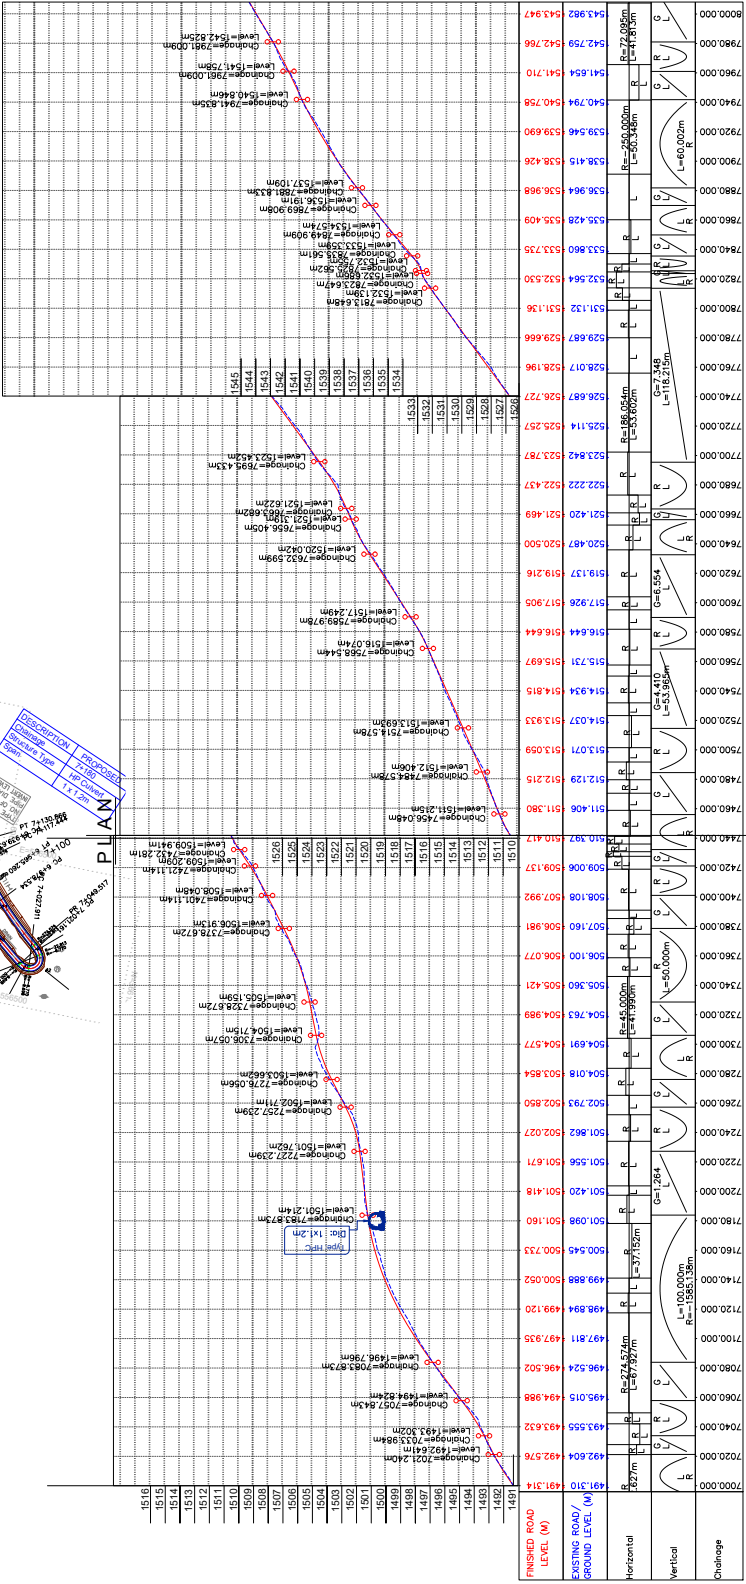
PLAN

| DESCRIPTION | PROPOSED |
|---|---|
| Chainage | 7+180 |
| Structure Type | HP Culvert |
| Span | 1 x 1.2m |

Type: HPC
Dia: 1x1.2m

Chainage=7021.240m
Level=1492.641m
Chainage=7033.984m
Level=1493.302m
Chainage=7057.643m
Level=1494.824m
Chainage=7083.673m
Level=1496.796m
Chainage=7183.873m
Level=1501.214m
Chainage=7227.239m
Level=1501.762m
Chainage=7257.239m
Level=1502.711m
Chainage=7276.056m
Level=1503.662m
Chainage=7306.057m
Level=1504.715m
Chainage=7328.672m
Level=1505.159m
Chainage=7378.672m
Level=1506.315m
Chainage=7401.114m
Level=1508.048m
Chainage=7421.114m
Level=1509.209m
Chainage=7432.281m
Level=1509.941m
Chainage=7456.048m
Level=1511.215m
Chainage=7484.578m
Level=1512.406m
Chainage=7514.578m
Level=1513.693m
Chainage=7568.544m
Level=1516.074m
Chainage=7589.978m
Level=1517.249m
Chainage=7632.599m
Level=1520.042m
Chainage=7656.405m
Level=1521.319m
Chainage=7663.682m
Level=1521.622m
Chainage=7695.433m
Level=1523.452m
Chainage=7813.648m
Level=1532.139m
Chainage=7823.647m
Level=1532.696m
Chainage=7829.562m
Level=1532.982m
Chainage=7835.561m
Level=1533.359m
Chainage=7849.909m
Level=1534.574m
Chainage=7869.908m
Level=1536.191m
Chainage=7881.833m
Level=1537.109m
Chainage=7941.833m
Level=1540.846m
Chainage=7961.009m
Level=1541.758m
Chainage=7981.009m
Level=1542.825m

1491 1492 1493 1494 1495 1496 1497 1498 1499 1500 1501 1502 1503 1504 1505 1506 1507 1508 1509 1510 1511 1512 1513 1514 1515 1516
1510 1511 1512 1513 1514 1515 1516 1517 1518 1519 1520 1521 1522 1523 1524 1525 1526
1526 1527 1528 1529 1530 1531 1532 1533
1534 1535 1536 1537 1538 1539 1540 1541 1542 1543 1544 1545

FINISHED ROAD LEVEL (M)
EXISTING ROAD / GROUND LEVEL (M)
Horizontal
Vertical
Chainage

| Chainage | Existing | Finished |
|---|---|---|
| 7000.000 | 491.310 | 491.314 |
| 7020.000 | 492.604 | 492.576 |
| 7040.000 | 493.555 | 493.632 |
| 7060.000 | 495.015 | 494.988 |
| 7080.000 | 496.524 | 496.502 |
| 7100.000 | 497.811 | 497.935 |
| 7120.000 | 498.894 | 499.120 |
| 7140.000 | 499.888 | 500.052 |
| 7160.000 | 500.545 | 500.733 |
| 7180.000 | 501.098 | 501.160 |
| 7200.000 | 501.420 | 501.418 |
| 7220.000 | 501.556 | 501.671 |
| 7240.000 | 501.862 | 502.027 |
| 7260.000 | 502.793 | 502.850 |
| 7280.000 | 504.018 | 503.854 |
| 7300.000 | 504.691 | 504.577 |
| 7320.000 | 504.763 | 504.989 |
| 7340.000 | 505.360 | 505.421 |
| 7360.000 | 506.100 | 506.077 |
| 7380.000 | 507.160 | 506.981 |
| 7400.000 | 508.108 | 507.992 |
| 7420.000 | 509.006 | 509.137 |
| 7440.000 | 510.397 | 510.417 |
| 7460.000 | 511.406 | 511.380 |
| 7480.000 | 512.129 | 512.215 |
| 7500.000 | 513.071 | 513.059 |
| 7520.000 | 514.037 | 513.933 |
| 7540.000 | 514.934 | 514.815 |
| 7560.000 | 515.731 | 515.697 |
| 7580.000 | 516.644 | 516.644 |
| 7600.000 | 517.926 | 517.905 |
| 7620.000 | 519.137 | 519.216 |
| 7640.000 | 520.487 | 520.500 |
| 7660.000 | 521.420 | 521.469 |
| 7680.000 | 522.222 | 522.437 |
| 7700.000 | 523.842 | 523.787 |
| 7720.000 | 525.114 | 525.257 |
| 7740.000 | 526.687 | 526.727 |
| 7760.000 | 528.017 | 528.196 |
| 7780.000 | 529.687 | 529.666 |
| 7800.000 | 531.132 | 531.136 |
| 7820.000 | 532.564 | 532.530 |
| 7840.000 | 533.860 | 533.735 |
| 7860.000 | 535.428 | 535.409 |
| 7880.000 | 536.964 | 536.968 |
| 7900.000 | 538.415 | 538.426 |
| 7920.000 | 539.546 | 539.690 |
| 7940.000 | 540.794 | 540.758 |
| 7960.000 | 541.654 | 541.710 |
| 7980.000 | 542.759 | 542.766 |
| | 543.982 | 543.947 |

.627m
R=274.574m L=67.927m
L=37.152m
R=45.000m L=41.990m
R=186.054m L=53.602m
R=-250.000m L=50.348m
R=72.095m L=41.813m

L=100.000m R=-1585.138m
G=1.264
L=50.000m
G=4.410 L=53.965m
G=6.554
G=7.348 L=118.215m
L=60.002m

PT 7+130.866
PC 6+978.534
7+100
7+027.911
PI 7+049.517